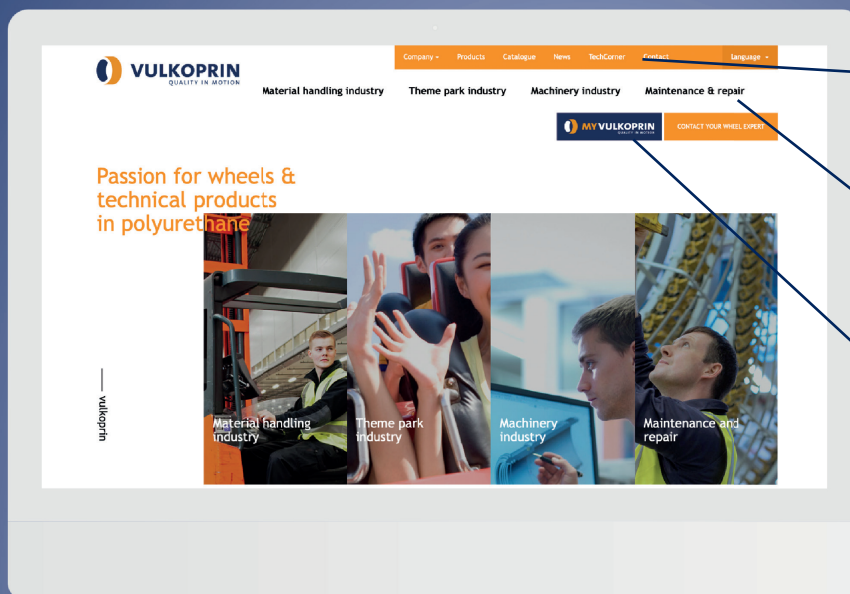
VULKOPRIN
QUALITY IN MOTION

Company ▾ Products Catalogue News TechCorner Contact Language ▾

Material handling industry Theme park industry Machinery industry Maintenance & repair

MY VULKOPRIN QUALITY IN MOTION CONTACT YOUR WHEEL EXPERT

Passion for wheels & technical products in polyurethane

vulkoprin

Material handling industry

Theme park industry

Machinery industry

Maintenance and repair